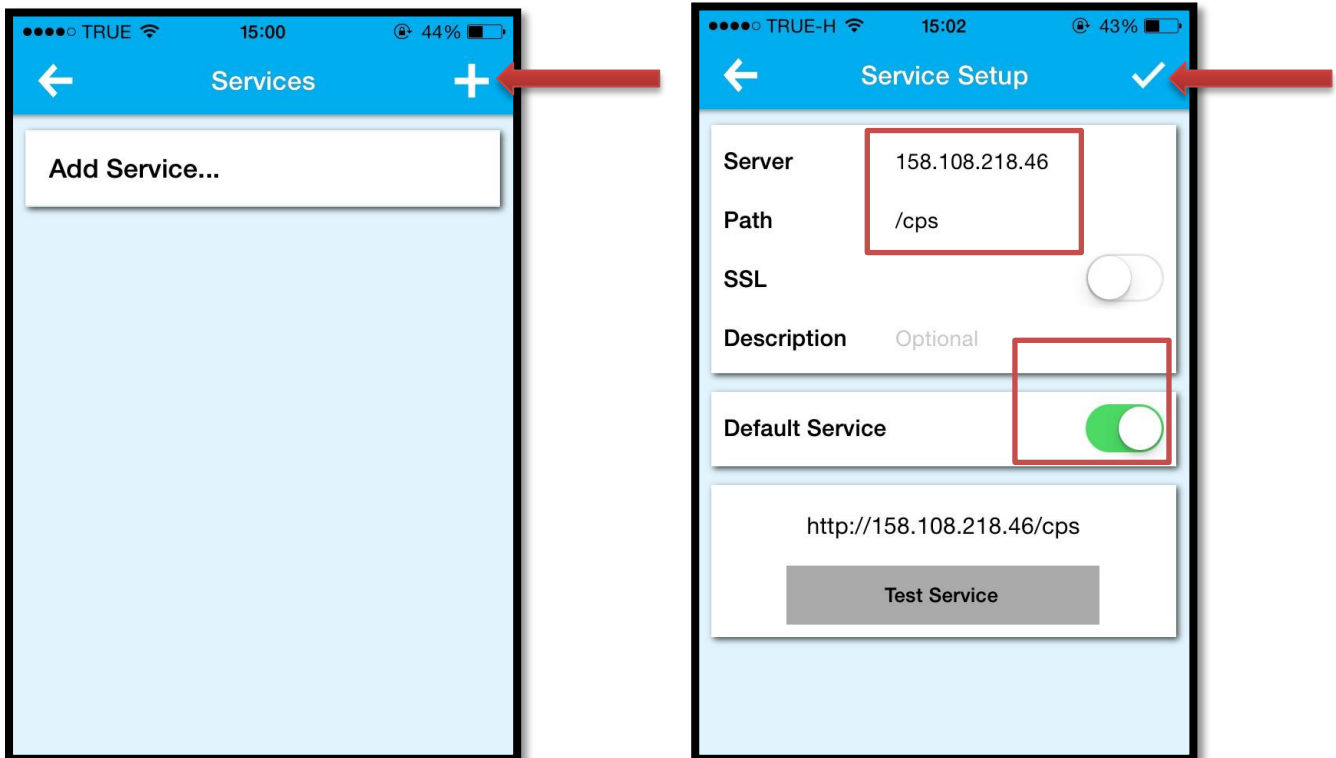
●●●●○ TRUE 15:00 44%

Services

Add Service...

●●●●○ TRUE-H 15:02 43%

Service Setup

Server 158.108.218.46

Path /cps

SSL

Description Optional

Default Service

http://158.108.218.46/cps

Test Service